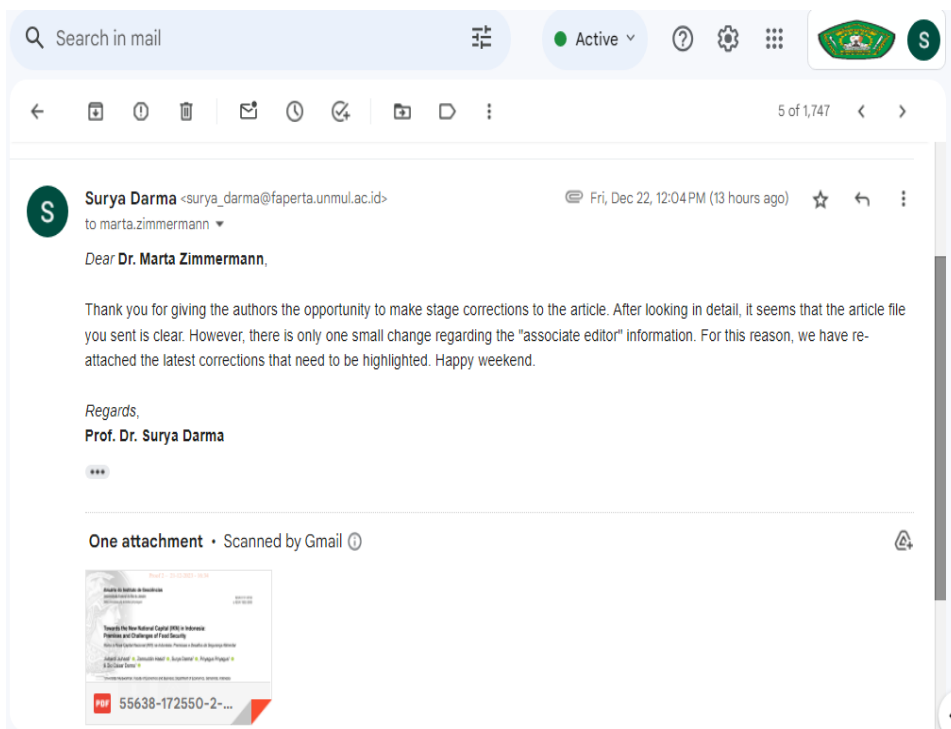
Search in mail

Active

S

5 of 1,747

Surya Darma <surya_darma@faperta.unmul.ac.id>
to marta.zimmermann

Fri, Dec 22, 12:04 PM (13 hours ago)

Dear Dr. Marta Zimmermann,

Thank you for giving the authors the opportunity to make stage corrections to the article. After looking in detail, it seems that the article file you sent is clear. However, there is only one small change regarding the "associate editor" information. For this reason, we have re-attached the latest corrections that need to be highlighted. Happy weekend.

Regards,
Prof. Dr. Surya Darma

One attachment • Scanned by Gmail

Anuário do Instituto de Geociências

Towards the New National Capital (IKN) in Indonesia: Promises and Challenges of Food Security

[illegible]

PDF 55638-172550-2-...